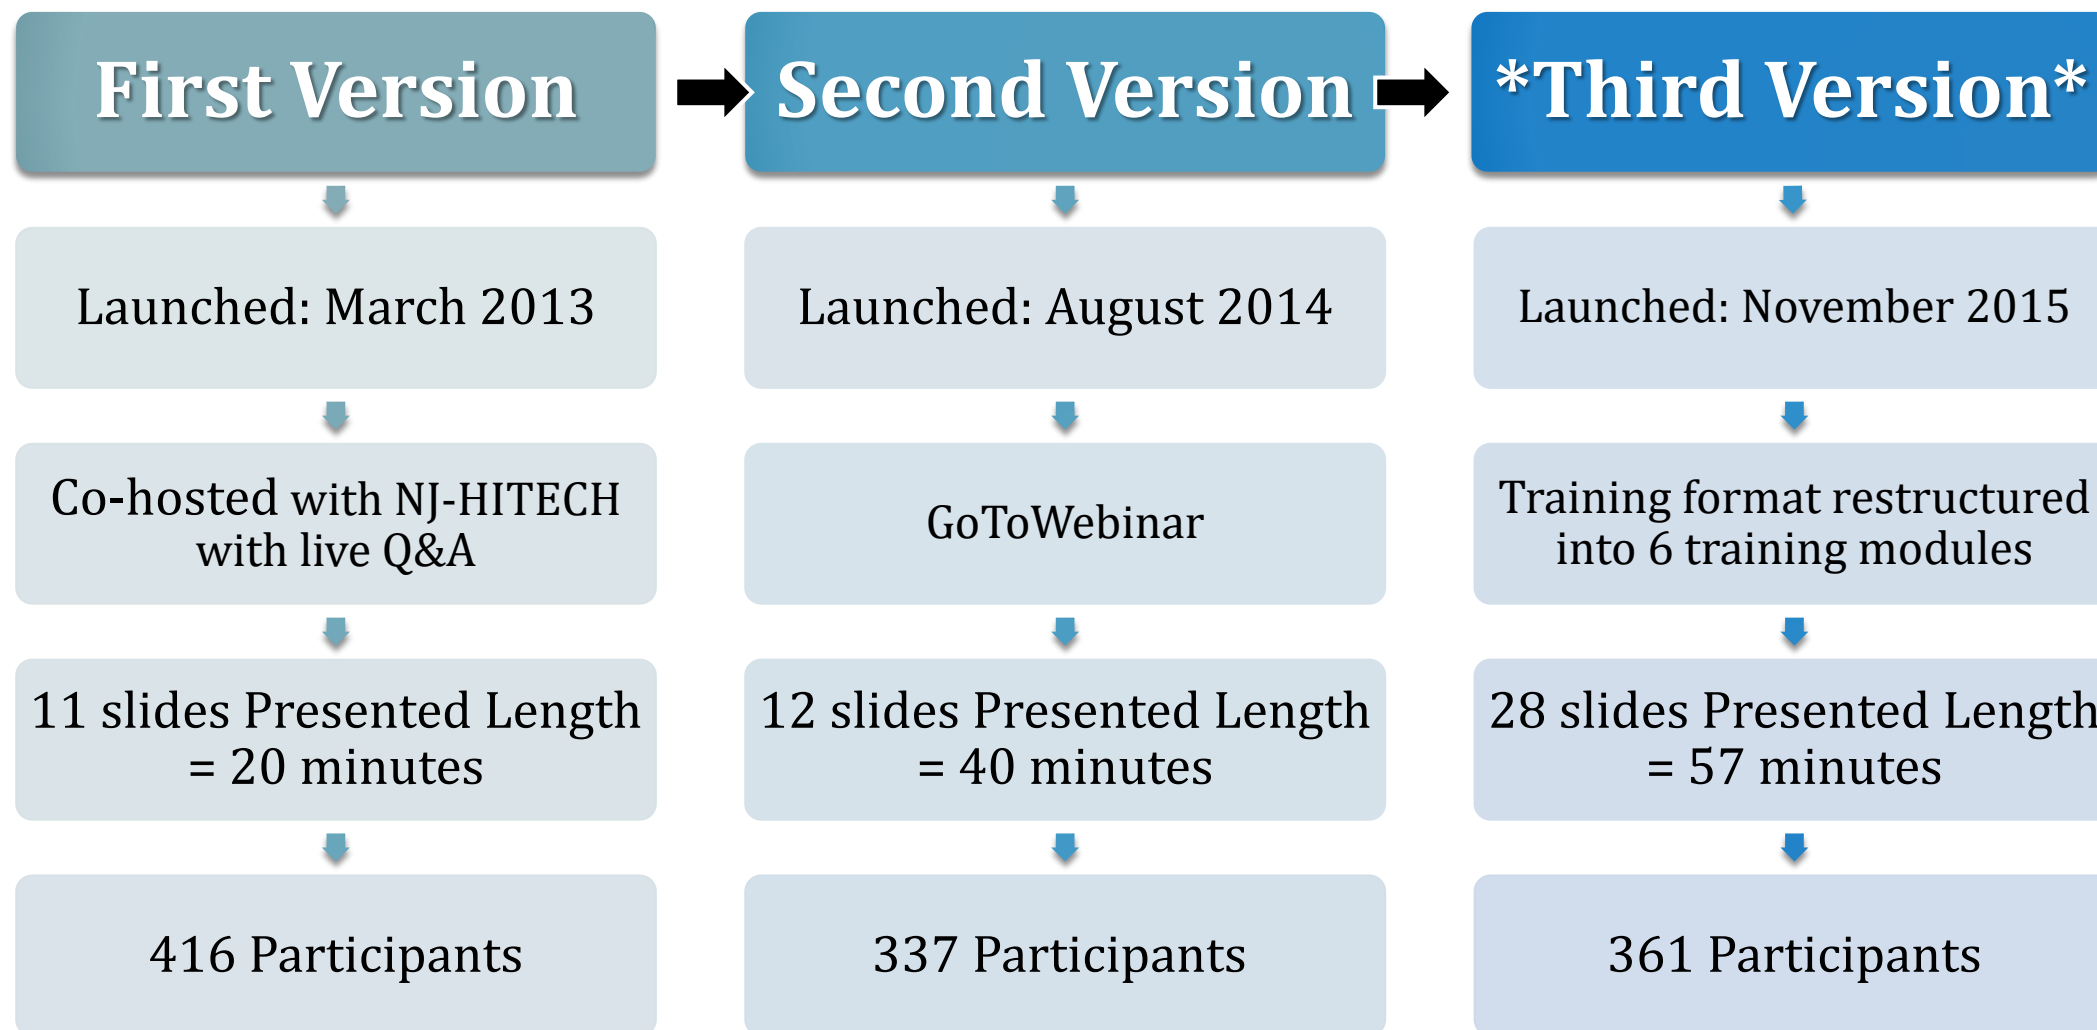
First Version

Launched: March 2013

Co-hosted with NJ-HITECH with live Q&A

11 slides Presented Length = 20 minutes

416 Participants

Second Version

Launched: August 2014

GoToWebinar

12 slides Presented Length = 40 minutes

337 Participants

*Third Version*

Launched: November 2015

Training format restructured into 6 training modules

28 slides Presented Length = 57 minutes

361 Participants